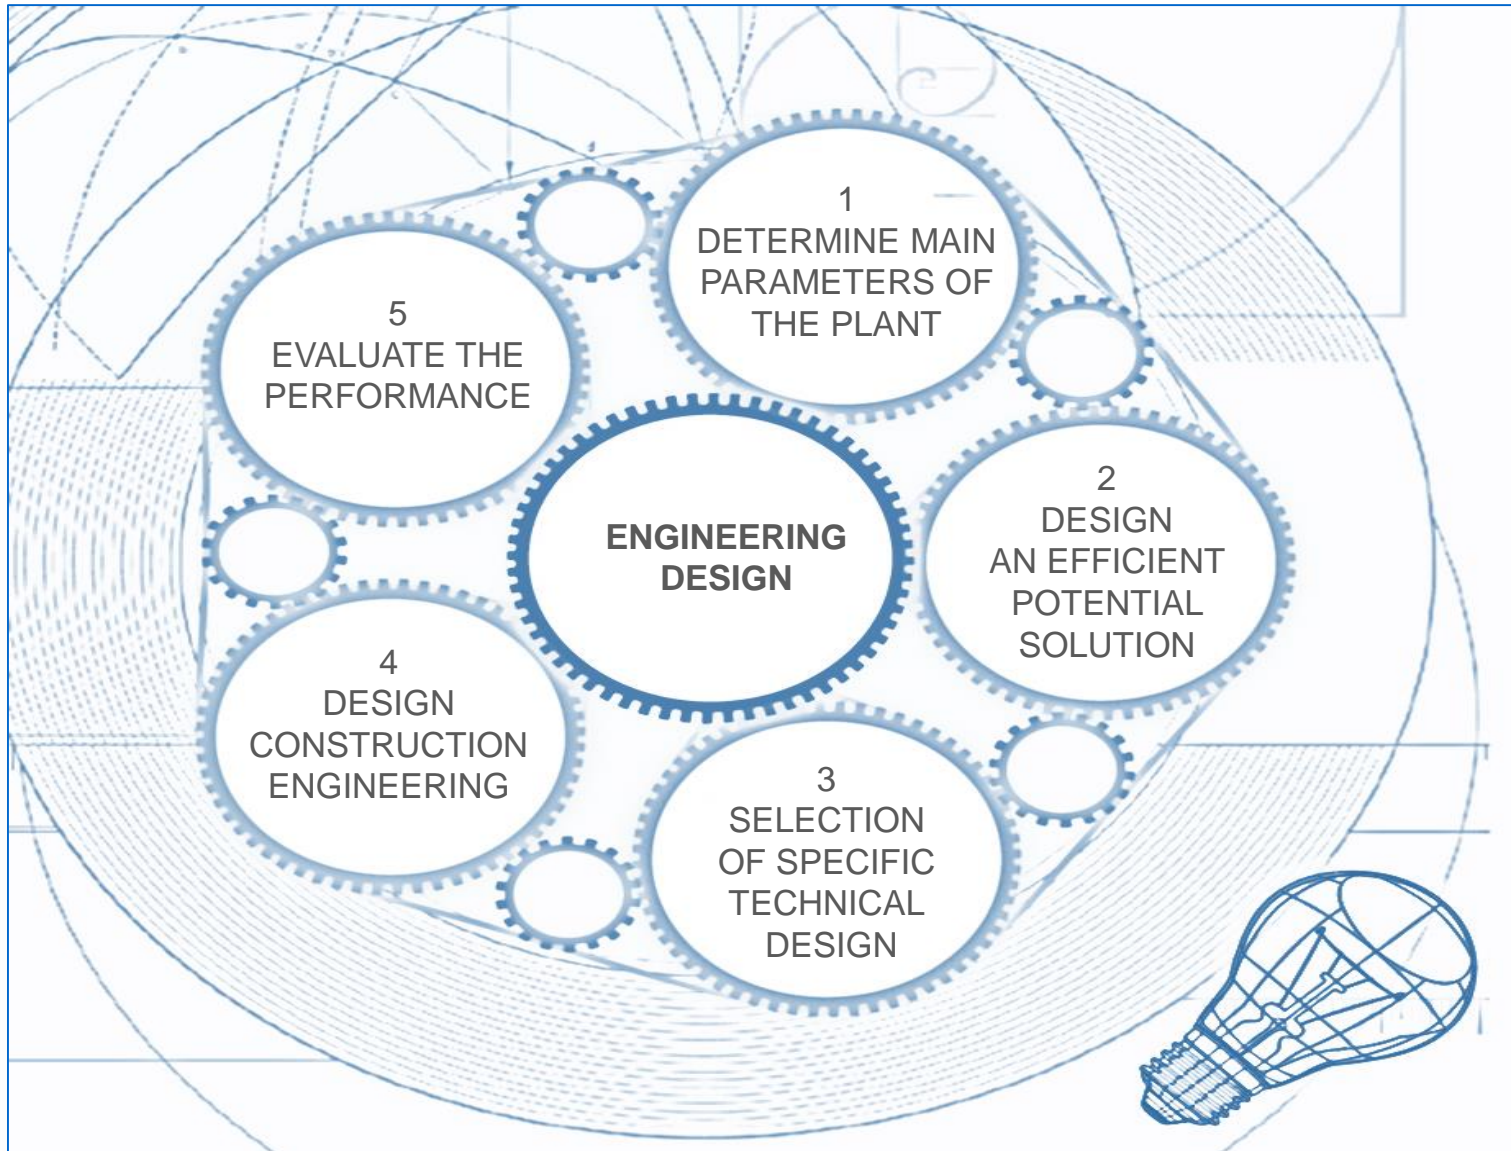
ENGINEERING DESIGN

1
DETERMINE MAIN PARAMETERS OF THE PLANT

2
DESIGN AN EFFICIENT POTENTIAL SOLUTION

3
SELECTION OF SPECIFIC TECHNICAL DESIGN

4
DESIGN CONSTRUCTION ENGINEERING

5
EVALUATE THE PERFORMANCE